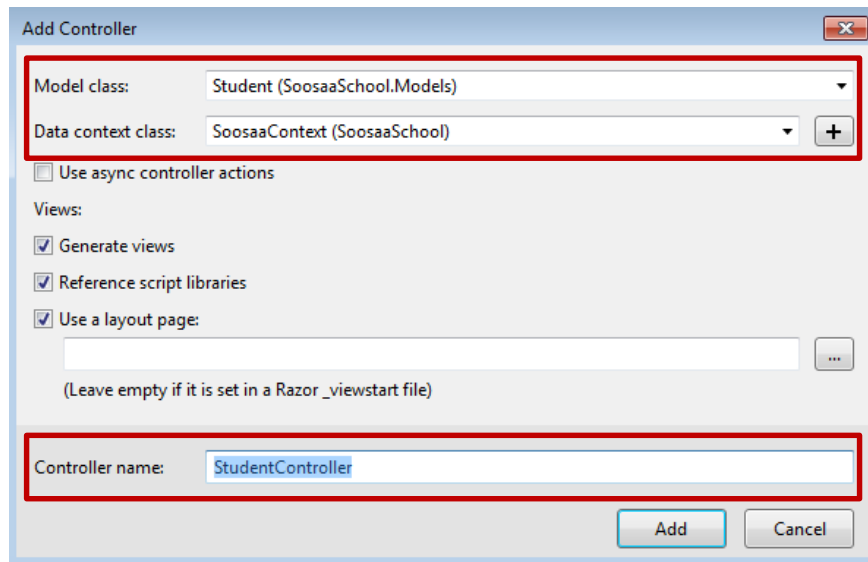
Add Controller

Model class: Student (SoosaaSchool.Models)

Data context class: SoosaaContext (SoosaaSchool) +

Use async controller actions

Views:

Generate views

Reference script libraries

Use a layout page:

...

(Leave empty if it is set in a Razor _viewstart file)

Controller name: StudentController

Add Cancel